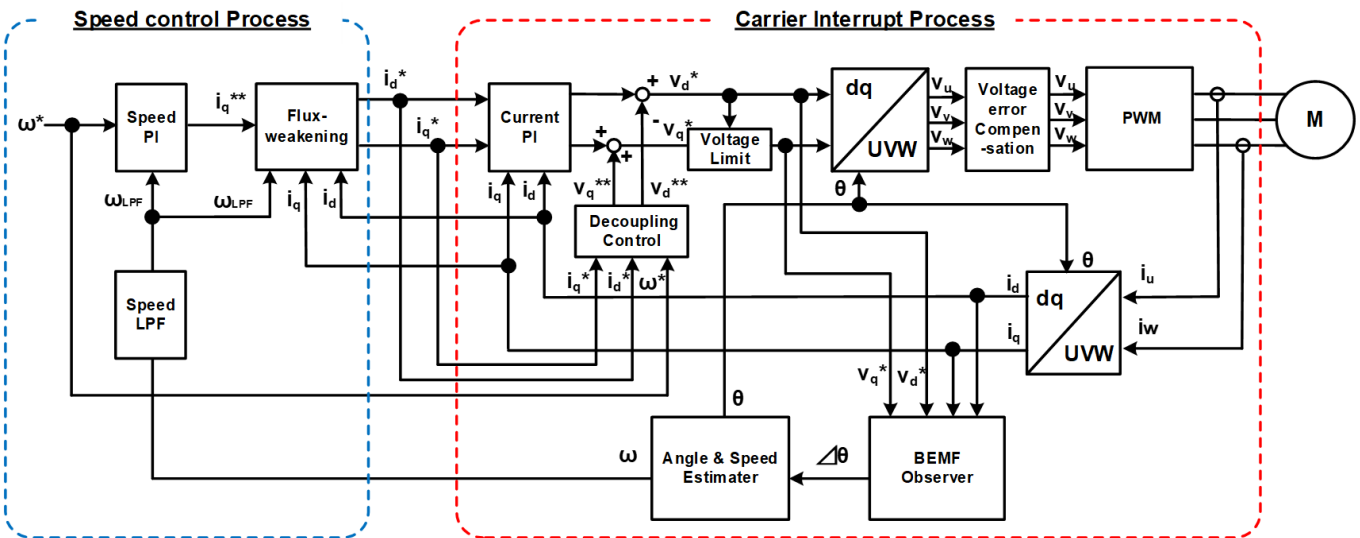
Speed control Process

Carrier Interrupt Process

$\omega^*$

Speed PI

$i_q^{**}$

Flux-weakening

$i_d^*$

$i_q^*$

Current PI

+ $v_d^*$

- $v_q^*$

+

+

Voltage Limit

dq

UVW

$v_u$

$v_v$

$v_w$

Voltage error Compen-sation

$v_u$

$v_v$

$v_w$

PWM

M

$\omega_{LPF}$

$\omega_{LPF}$

$i_q$

$i_d$

$i_q$

$i_d$

$v_q^{**}$

$v_d^{**}$

Decoupling Control

$\theta$

$\theta$

Speed LPF

$i_q^*$

$i_d^*$

$\omega^*$

$i_d$

$i_u$

dq

$i_q$

$i_w$

UVW

$v_q^*$

$v_d^*$

$\theta$

$\omega$

Angle & Speed Estimater

$\Delta\theta$

BEMF Observer